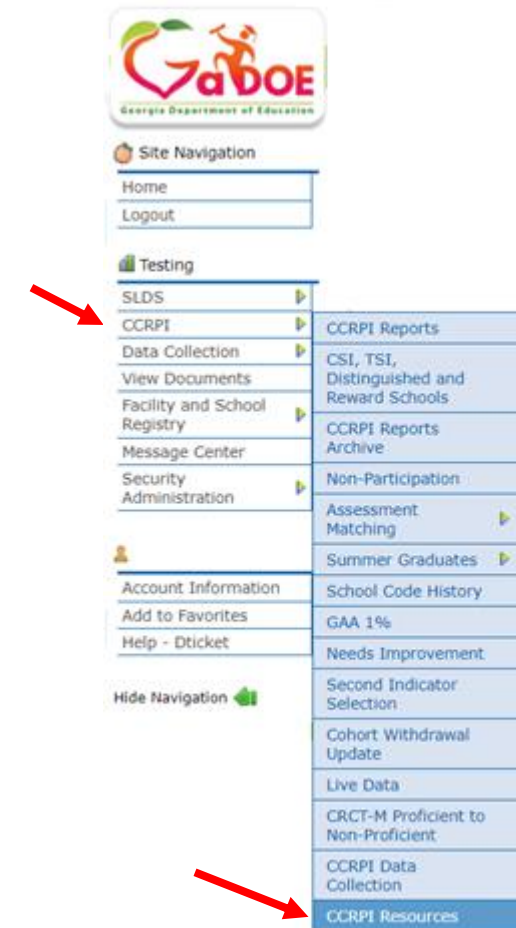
GaDOE
Georgia Department of Education

Site Navigation
Home
Logout

Testing
SLDS
CCRPI
Data Collection
View Documents
Facility and School Registry
Message Center
Security Administration

CCRPI Reports
CSI, TSI, Distinguished and Reward Schools
CCRPI Reports Archive
Non-Participation
Assessment Matching
Summer Graduates
School Code History
GAA 1%
Needs Improvement
Second Indicator Selection
Cohort Withdrawal Update
Live Data
CRCT-M Proficient to Non-Proficient
CCRPI Data Collection
CCRPI Resources

Account Information
Add to Favorites
Help - Dticket

Hide Navigation